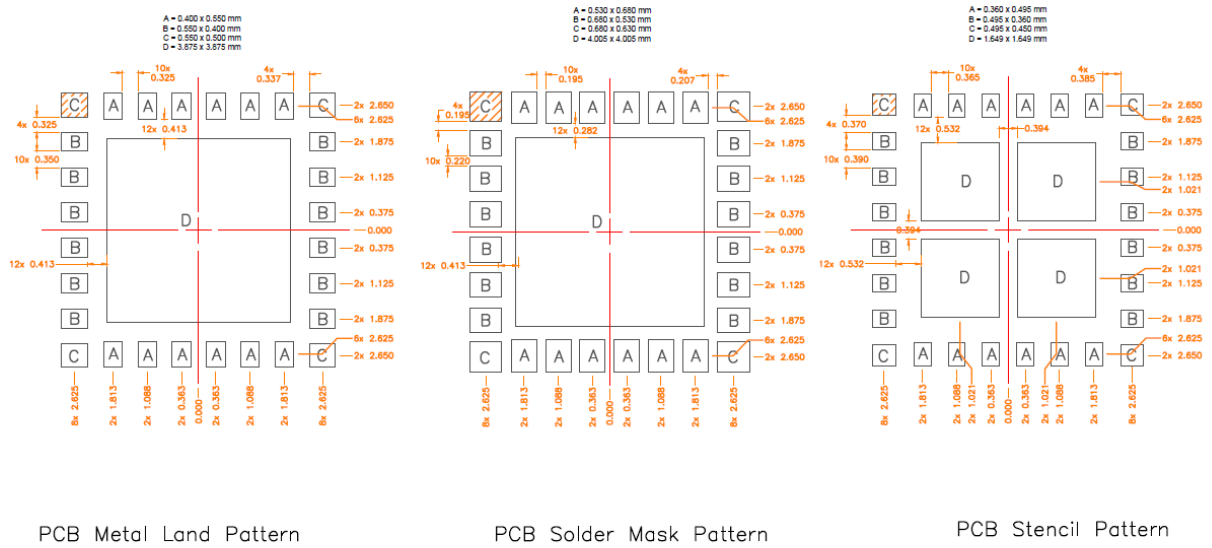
A = 0.400 x 0.550 mm
B = 0.550 x 0.400 mm
C = 0.550 x 0.500 mm
D = 3.875 x 3.875 mm

10x 0.325
4x 0.337
4x 0.325
12x 0.413
10x 0.350
12x 0.413

C A A A A A A C
B B
B B
B D B
B B
B B
B B
C A A A A A A C

2x 2.650
6x 2.625
2x 1.875
2x 1.125
2x 0.375
0.000
2x 0.375
2x 1.125
2x 1.875
6x 2.625
2x 2.650

8x 2.625
2x 1.813
2x 1.088
2x 0.363
0.000
2x 0.363
2x 1.088
2x 1.813
8x 2.625

PCB Metal Land Pattern

A = 0.530 x 0.680 mm
B = 0.680 x 0.530 mm
C = 0.680 x 0.630 mm
D = 4.005 x 4.005 mm

10x 0.195
4x 0.207
4x 0.195
12x 0.282
10x 0.220
12x 0.413

C A A A A A A C
B B
B B
B D B
B B
B B
B B
C A A A A A A C

2x 2.650
6x 2.625
2x 1.875
2x 1.125
2x 0.375
0.000
2x 0.375
2x 1.125
2x 1.875
6x 2.625
2x 2.650

8x 2.625
2x 1.813
2x 1.088
2x 0.363
0.000
2x 0.363
2x 1.088
2x 1.813
8x 2.625

PCB Solder Mask Pattern

A = 0.360 x 0.495 mm
B = 0.495 x 0.360 mm
C = 0.495 x 0.450 mm
D = 1.649 x 1.649 mm

10x 0.365
4x 0.385
4x 0.370
12x 0.532
0.394
10x 0.390
0.394
12x 0.532

C A A A A A A C
B B
B D D B
B B
B B
B D D B
B B
C A A A A A A C

2x 2.650
6x 2.625
2x 1.875
2x 1.125
2x 1.021
2x 0.375
0.000
2x 0.375
2x 1.021
2x 1.125
2x 1.875
6x 2.625
2x 2.650

8x 2.625
2x 1.813
2x 1.088
2x 1.021
2x 0.363
0.000
2x 0.363
2x 1.021
2x 1.088
2x 1.813
8x 2.625

PCB Stencil Pattern